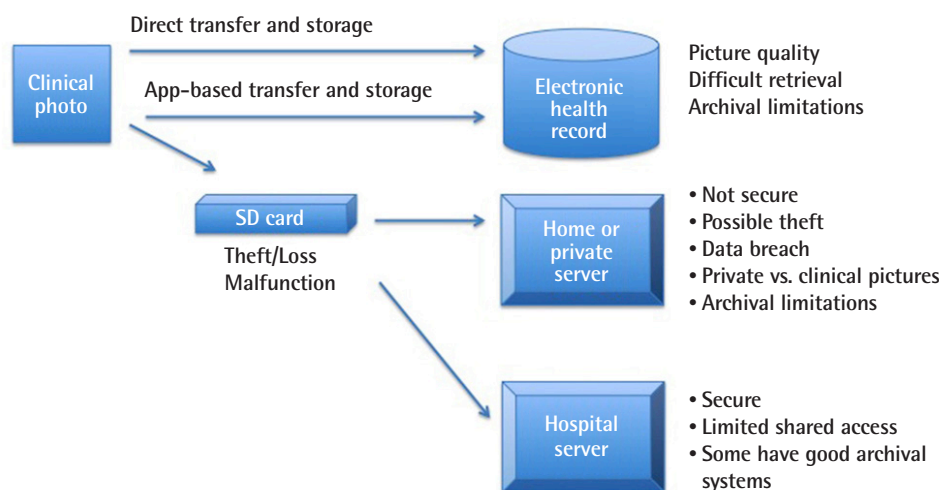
Direct transfer and storage

Clinical photo

App-based transfer and storage

Electronic health record

Picture quality
Difficult retrieval
Archival limitations

SD card

Theft/Loss
Malfunction

Home or private server

• Not secure
• Possible theft
• Data breach
• Private vs. clinical pictures
• Archival limitations

Hospital server

• Secure
• Limited shared access
• Some have good archival systems